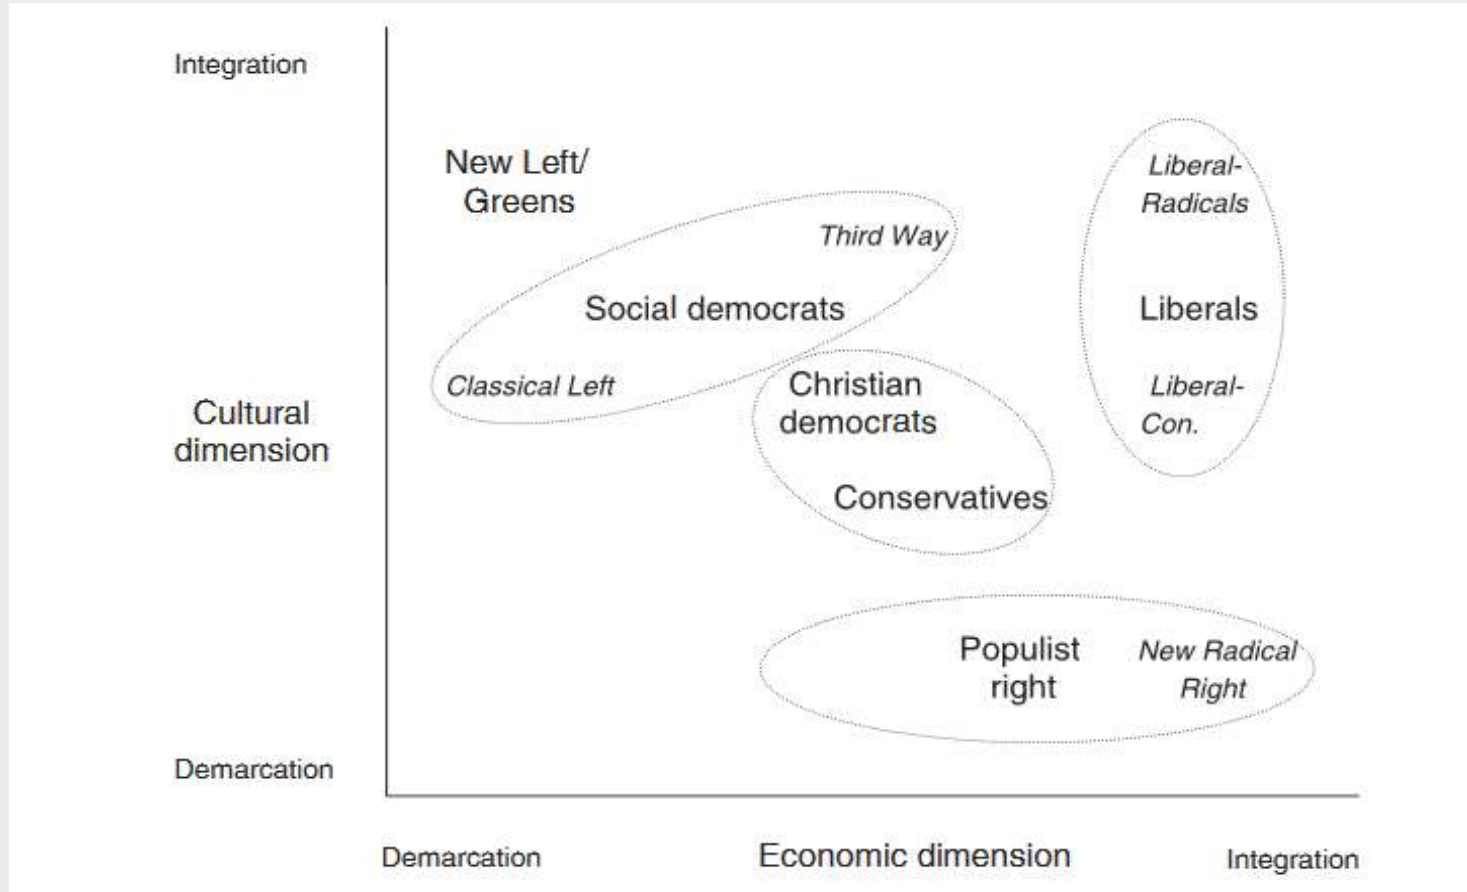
Integration

Cultural dimension

Demarcation

New Left/ Greens

Third Way

Social democrats

Classical Left

Liberal-Radicals

Liberals

Liberal-Con.

Christian democrats

Conservatives

Populist right

New Radical Right

Demarcation

Economic dimension

Integration